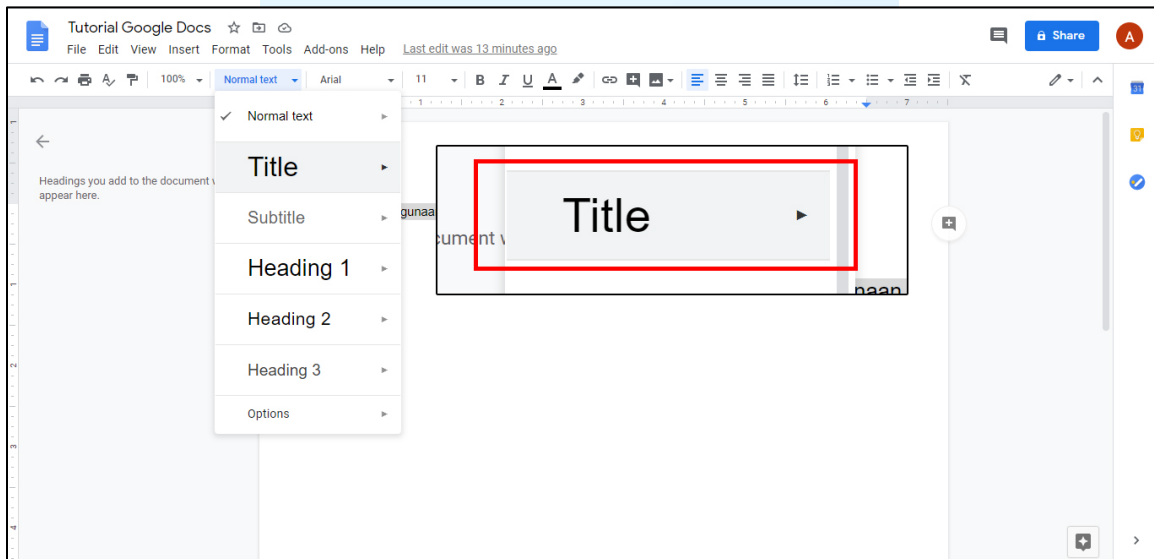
Tutorial Google Docs

File Edit View Insert Format Tools Add-ons Help Last edit was 13 minutes ago

Share

A

100% Normal text Arial 11

B I U A

Headings you add to the document w appear here.

Normal text

Title

Subtitle

Heading 1

Heading 2

Heading 3

Options

gunaa

cument v

Title

naan